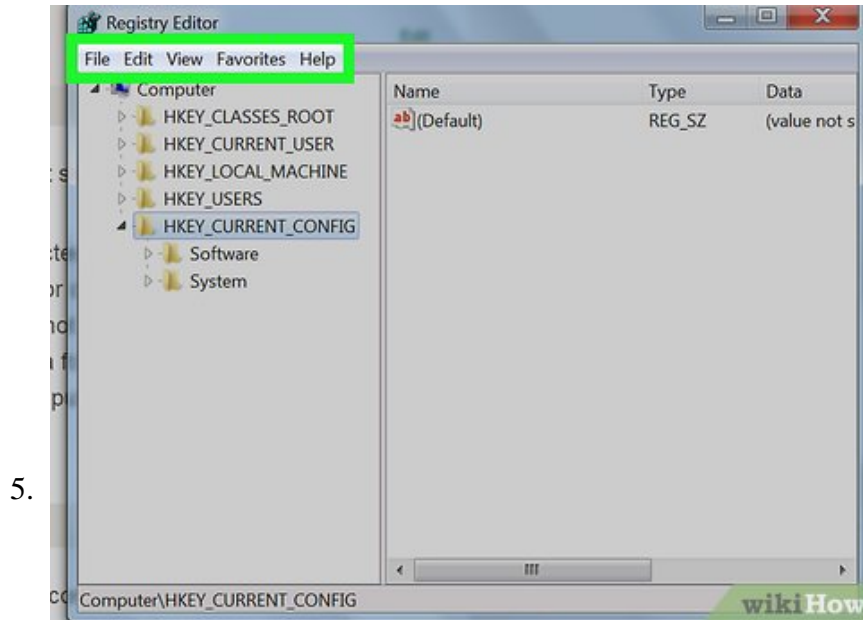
Registry Editor

File Edit View Favorites Help

Computer
HKEY_CLASSES_ROOT
HKEY_CURRENT_USER
HKEY_LOCAL_MACHINE
HKEY_USERS
HKEY_CURRENT_CONFIG
Software
System

| Name | Type | Data |
|---|---|---|
| (Default) | REG_SZ | (value not s |

5.

Computer\HKEY_CURRENT_CONFIG

wikiHow